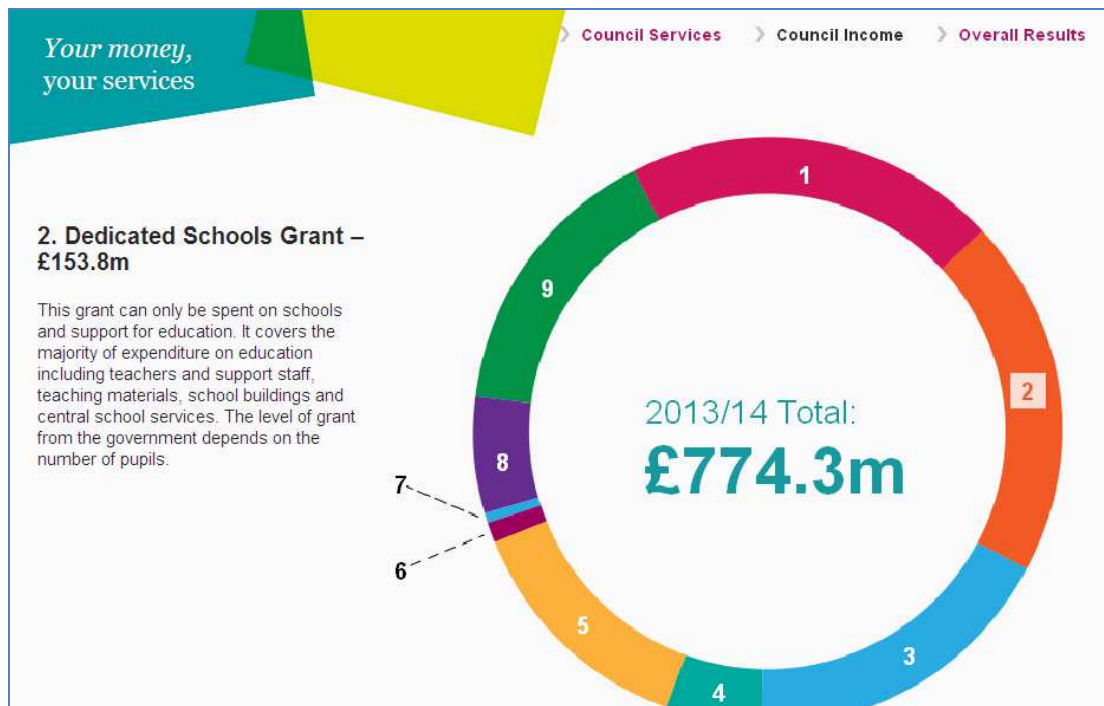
Your money, your services

Council Services
Council Income
Overall Results

2. Dedicated Schools Grant – £153.8m

This grant can only be spent on schools and support for education. It covers the majority of expenditure on education including teachers and support staff, teaching materials, school buildings and central school services. The level of grant from the government depends on the number of pupils.

1
2
3
4
5
6
7
8
9

2013/14 Total:
£774.3m